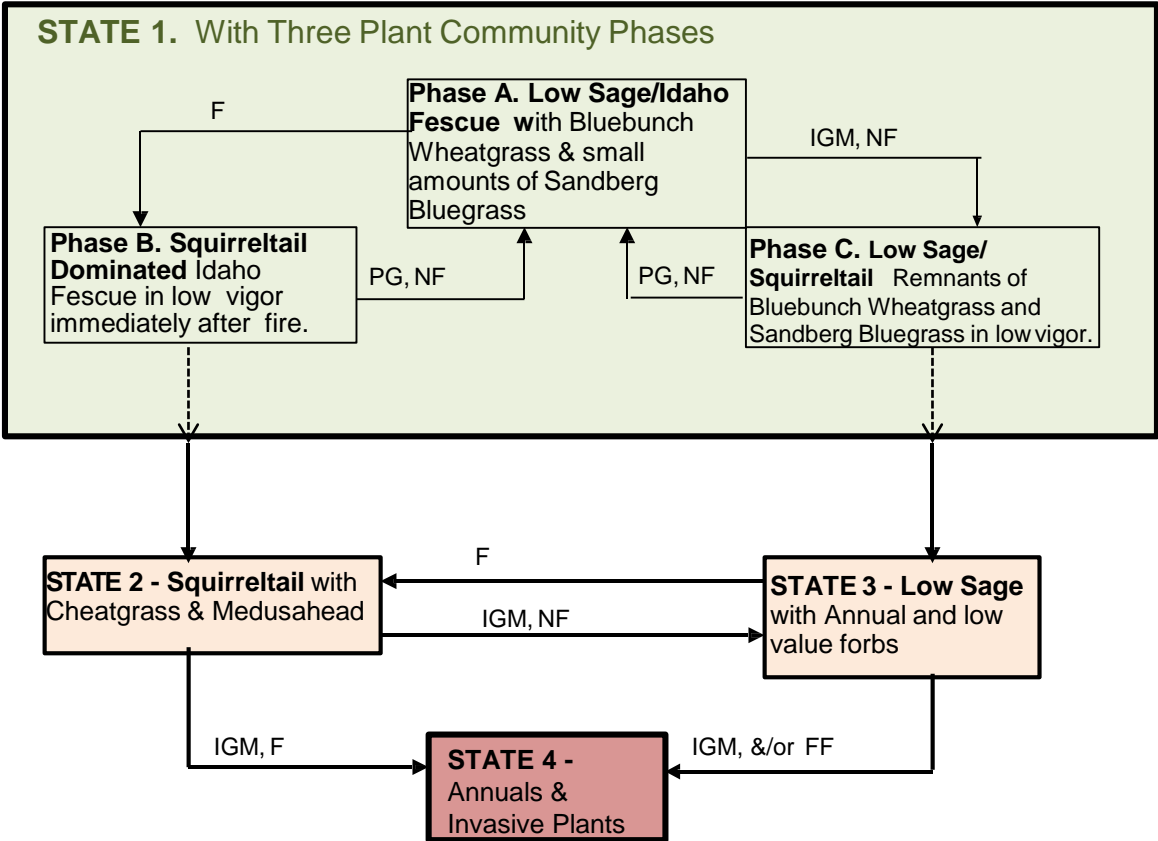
STATE 1. With Three Plant Community Phases

F

Phase A. Low Sage/Idaho Fescue with Bluebunch Wheatgrass & small amounts of Sandberg Bluegrass

IGM, NF

Phase B. Squirreltail Dominated Idaho Fescue in low vigor immediately after fire.

PG, NF

PG, NF

Phase C. Low Sage/ Squirreltail Remnants of Bluebunch Wheatgrass and Sandberg Bluegrass in low vigor.

F

STATE 2 - Squirreltail with Cheatgrass & Medusahead

IGM, NF

STATE 3 - Low Sage with Annual and low value forbs

IGM, F

IGM, &/or FF

STATE 4 - Annuals & Invasive Plants